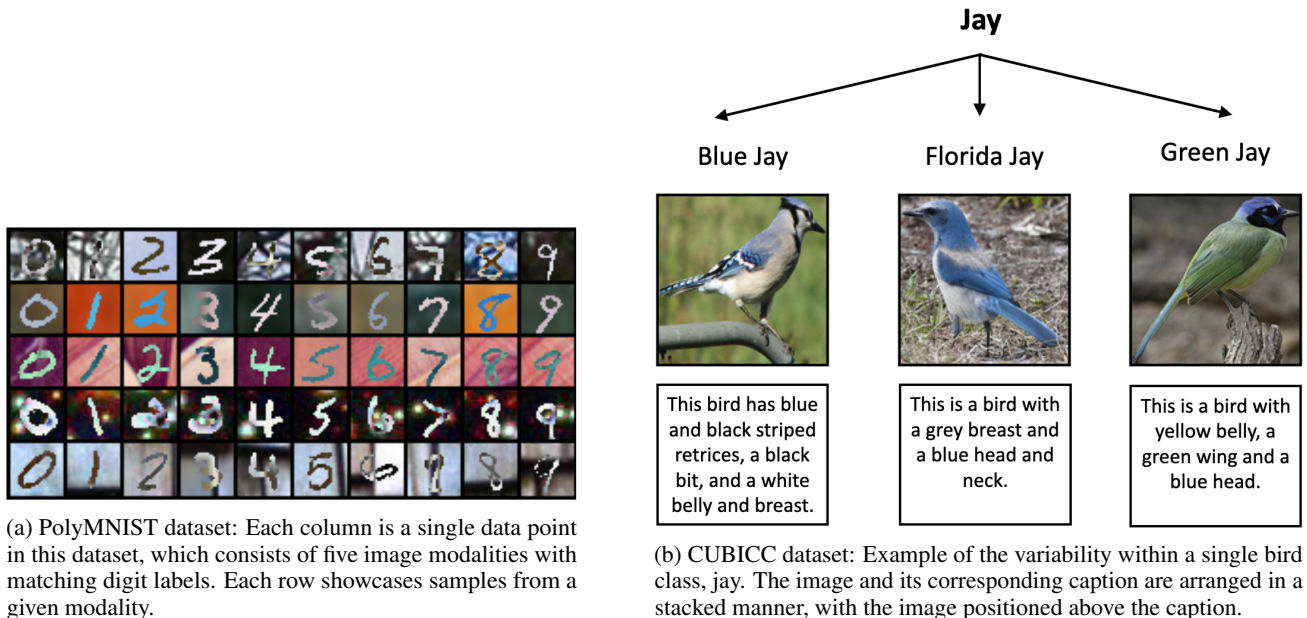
Jay

Blue Jay

Florida Jay

Green Jay

This bird has blue and black striped retrices, a black bit, and a white belly and breast.

This is a bird with a grey breast and a blue head and neck.

This is a bird with yellow belly, a green wing and a blue head.

(a) PolyMNIST dataset: Each column is a single data point in this dataset, which consists of five image modalities with matching digit labels. Each row showcases samples from a given modality.

(b) CUBICC dataset: Example of the variability within a single bird class, jay. The image and its corresponding caption are arranged in a stacked manner, with the image positioned above the caption.